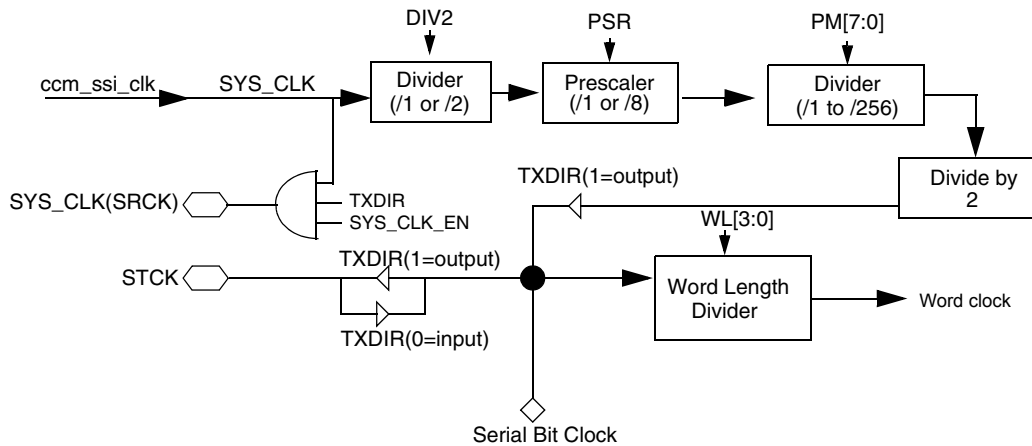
DIV2
PSR
PM[7:0]
ccm_ssi_clk
SYS_CLK
Divider (/1 or /2)
Prescaler (/1 or /8)
Divider (/1 to /256)
Divide by 2
TXDIR(1=output)
SYS_CLK(SRCK)
TXDIR
SYS_CLK_EN
WL[3:0]
TXDIR(1=output)
STCK
Word Length Divider
Word clock
TXDIR(0=input)
Serial Bit Clock